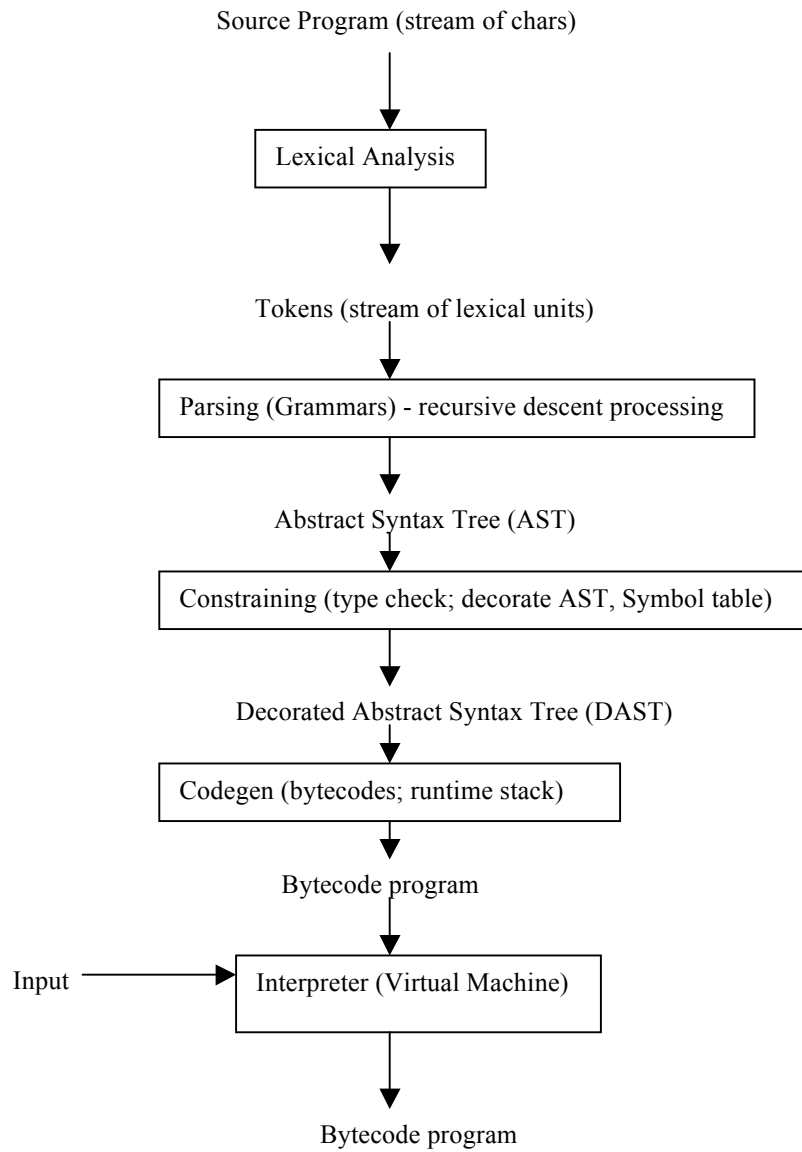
Source Program (stream of chars)

Lexical Analysis

Tokens (stream of lexical units)

Parsing (Grammars) - recursive descent processing

Abstract Syntax Tree (AST)

Constraining (type check; decorate AST, Symbol table)

Decorated Abstract Syntax Tree (DAST)

Codegen (bytecodes; runtime stack)

Bytecode program

Input

Interpreter (Virtual Machine)

Bytecode program